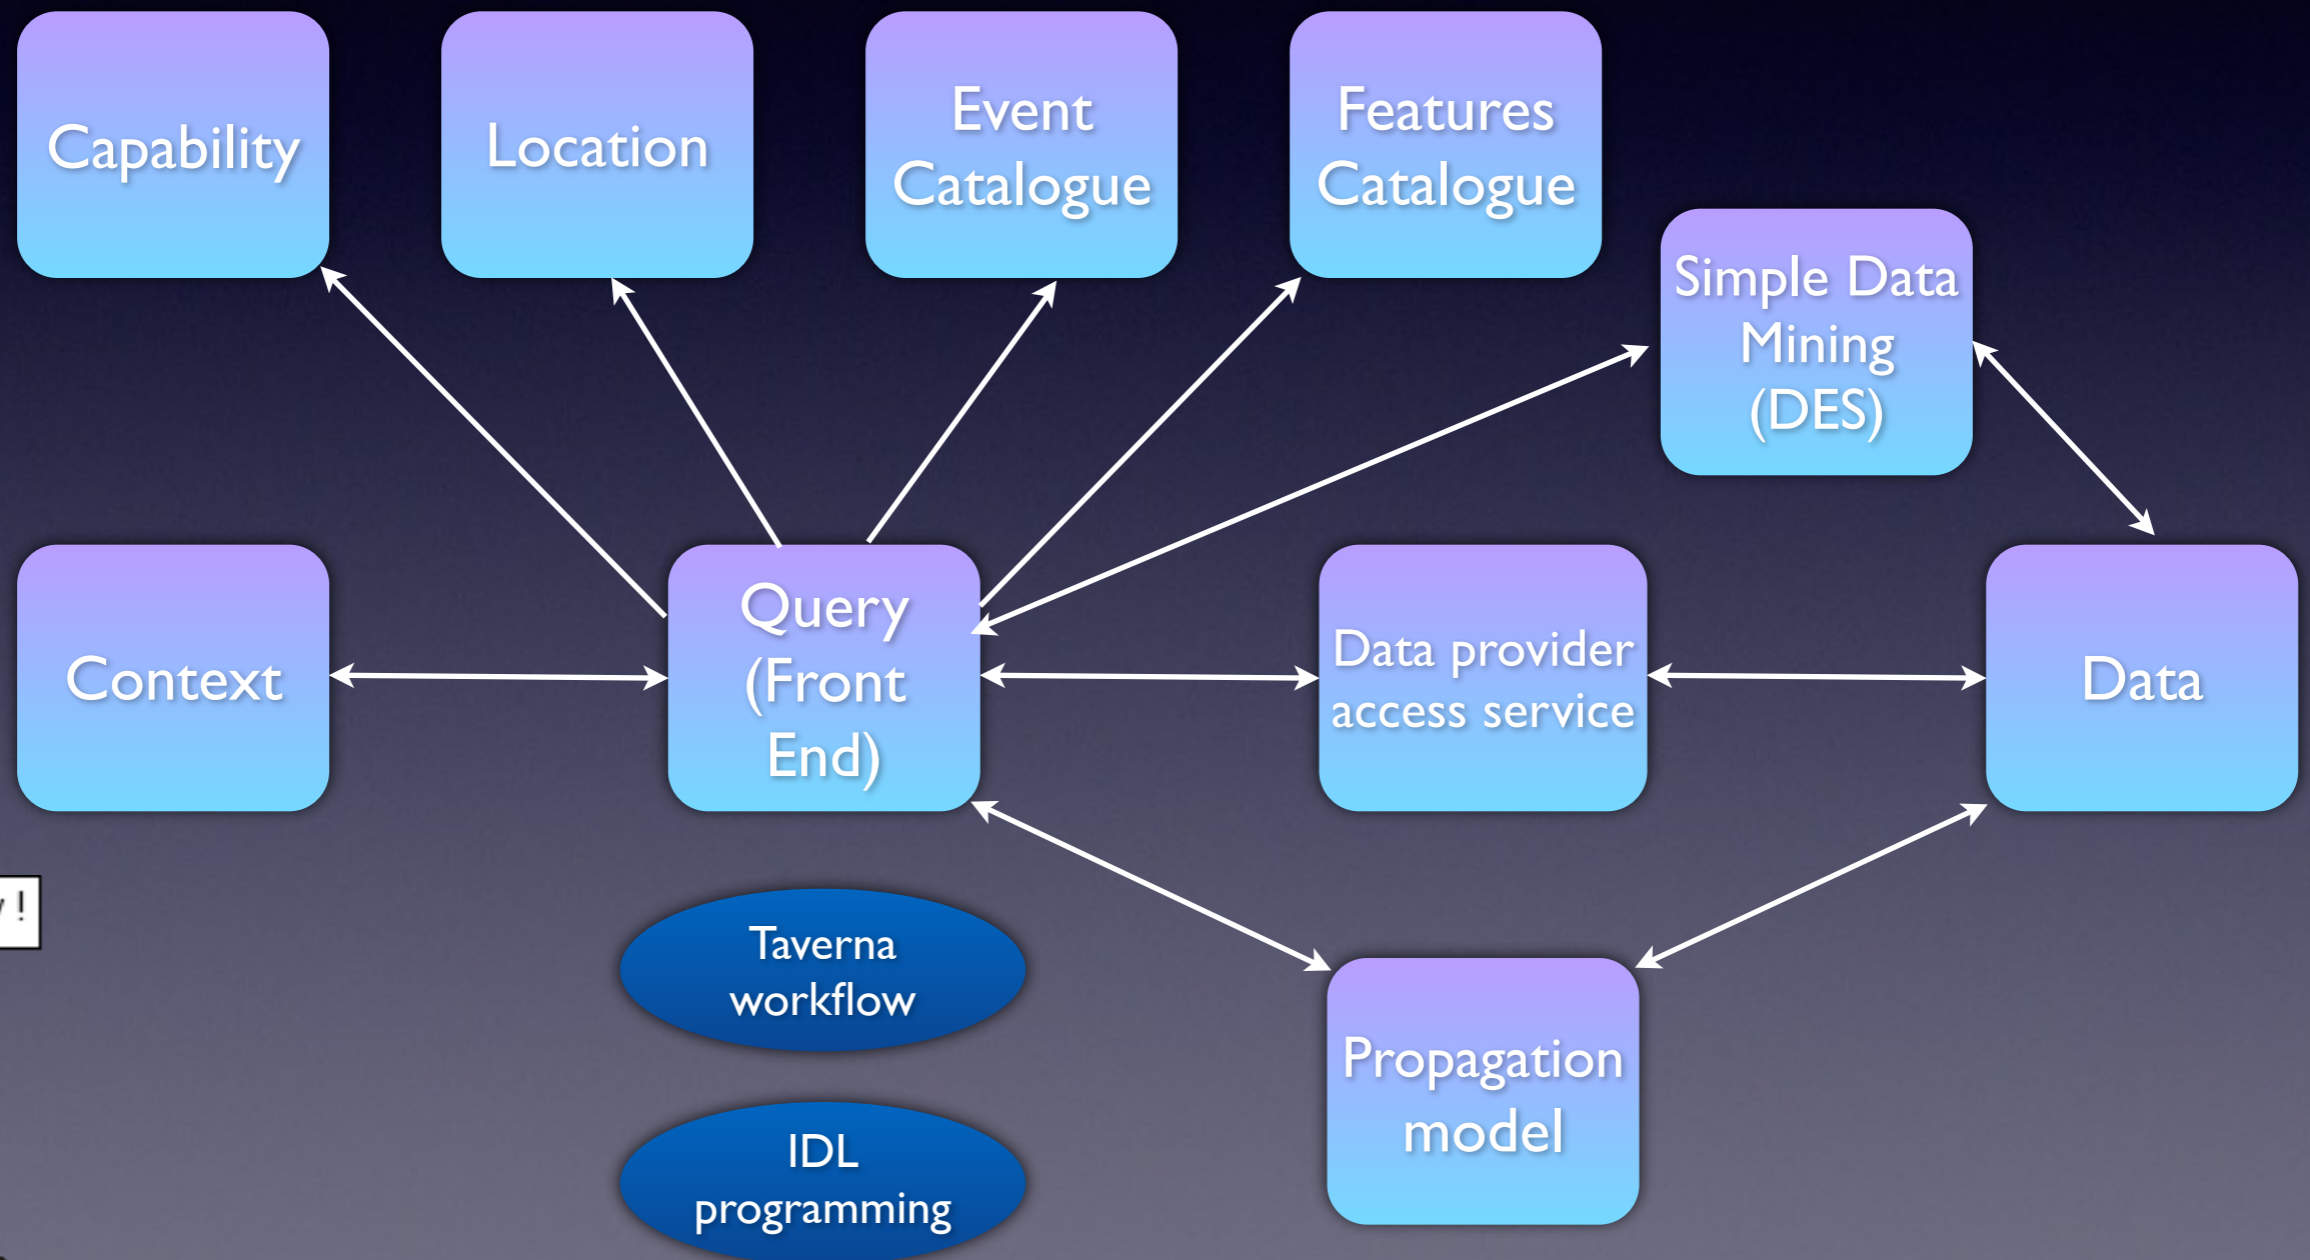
Capability

Location

Event Catalogue

Features Catalogue

Simple Data Mining (DES)

Context

Query (Front End)

Data provider access service

Data

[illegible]!

Taverna workflow

IDL programming

Propagation model